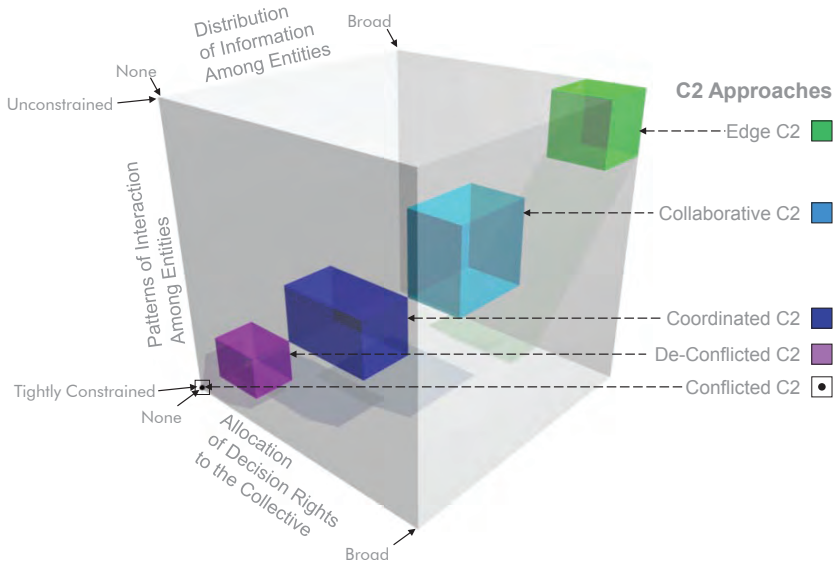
Distribution of Information Among Entities

Broad

None

Unconstrained

Patterns of Interaction Among Entities

Tightly Constrained

None

Allocation of Decision Rights to the Collective

Broad

C2 Approaches

Edge C2

Collaborative C2

Coordinated C2

De-Conflicted C2

Conflicted C2